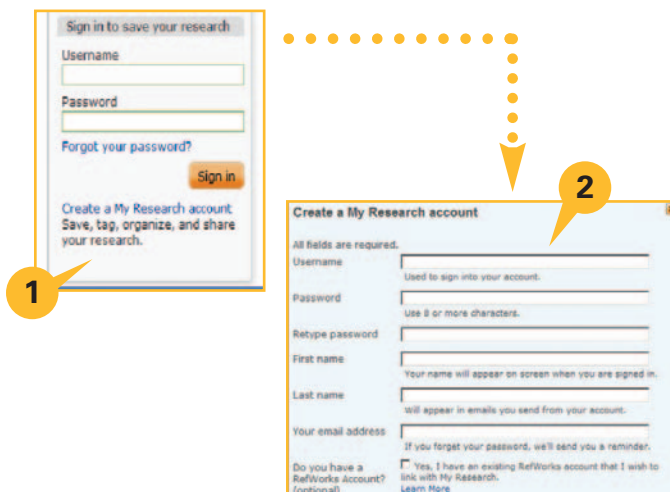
Sign in to save your research

Username

Password

Forgot your password?

Sign in

Create a My Research account
Save, tag, organize, and share your research.

1

2

Create a My Research account

All fields are required.

Username
Used to sign into your account.

Password
Use 8 or more characters.

Retype password

First name
Your name will appear on screen when you are signed in.

Last name
Will appear in emails you send from your account.

Your email address
If you forget your password, we'll send you a reminder.

Do you have a RefWorks Account? (optional)
Yes, I have an existing RefWorks account that I wish to link with My Research.
Learn More